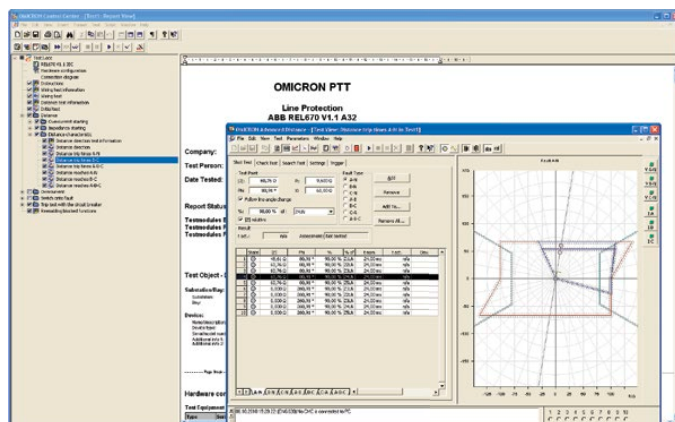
OMICRON Control Center - [Test1 : Report View]

OMICRON PTT

Line Protection
ABB REL670 V1.1 A32

Company:

Test Person:

Date Tested:

Report Status

Testmodules
Testmodules
Testmodules

Test Object -

Substation/Bay:

Device:

Hardware con

Test Equipment

OMICRON Advanced Distance - [Test View: Distance trip times A-N to Test1]

File Edit View Test Parameters Window Help

Shot Test | Check Test | Search Test | Settings | Trigger

Test Point
|Z|: 46,76 Ω
Phi: 89,98 °
R: 
X: 
Follow line angle change
%: 90,00 % of: Zrelz
Fault Type
A-N
B-N
C-N
A-B
B-C
C-A
A-B-C
Add
Remove
Add To...
Remove All...

| | Type | |Z| | Phi | % | % of | tt nom | t act | Dev. |
|---|---|---|---|---|---|---|---|---|
| 1 | | 46,76 Ω | 89,98 ° | 90,00 % | Z1LN | 24,00 ms | n/a | n/a |
| 2 | | 62,76 Ω | 89,98 ° | 90,00 % | Z2LN | 24,00 ms | n/a | n/a |
| 3 | | 6,000 Ω | 268,88 ° | 90,00 % | Z5LN | 24,00 ms | n/a | n/a |

A-N | B-N | C-N | A-B | B-C | C-A | A-B-C

06.10.2016 15:28:22 [Dll433]No CMC is connected to PC

1 2 3 4 5 6 7 8 9 10